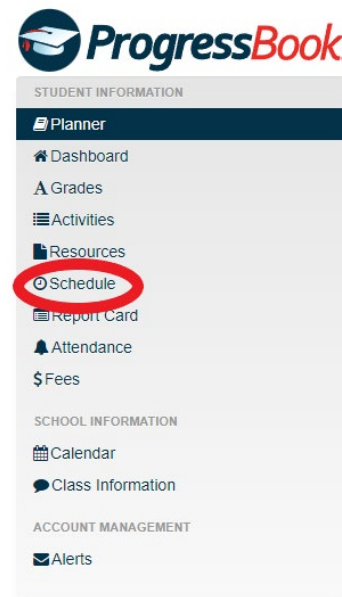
ProgressBook

STUDENT INFORMATION

Planner

Dashboard

A Grades

Activities

Resources

Schedule

Report Card

Attendance

$ Fees

SCHOOL INFORMATION

Calendar

Class Information

ACCOUNT MANAGEMENT

Alerts